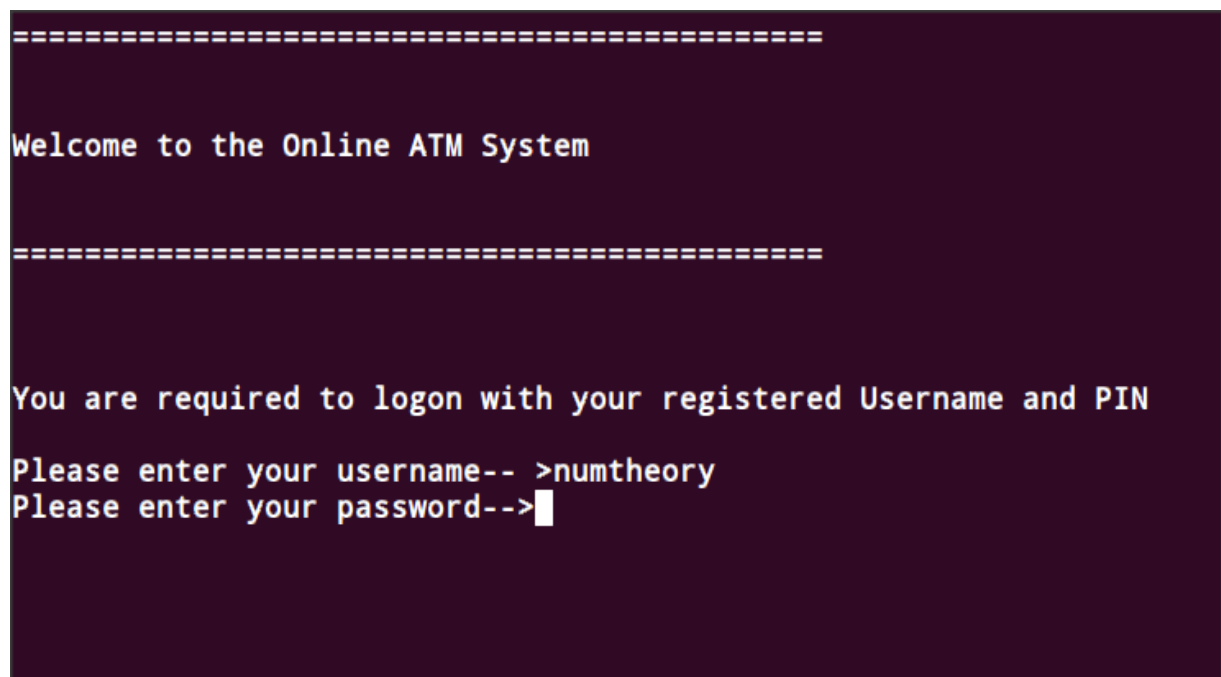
=============================================

Welcome to the Online ATM System

=============================================

You are required to logon with your registered Username and PIN

Please enter your username-- >numtheory
Please enter your password-->